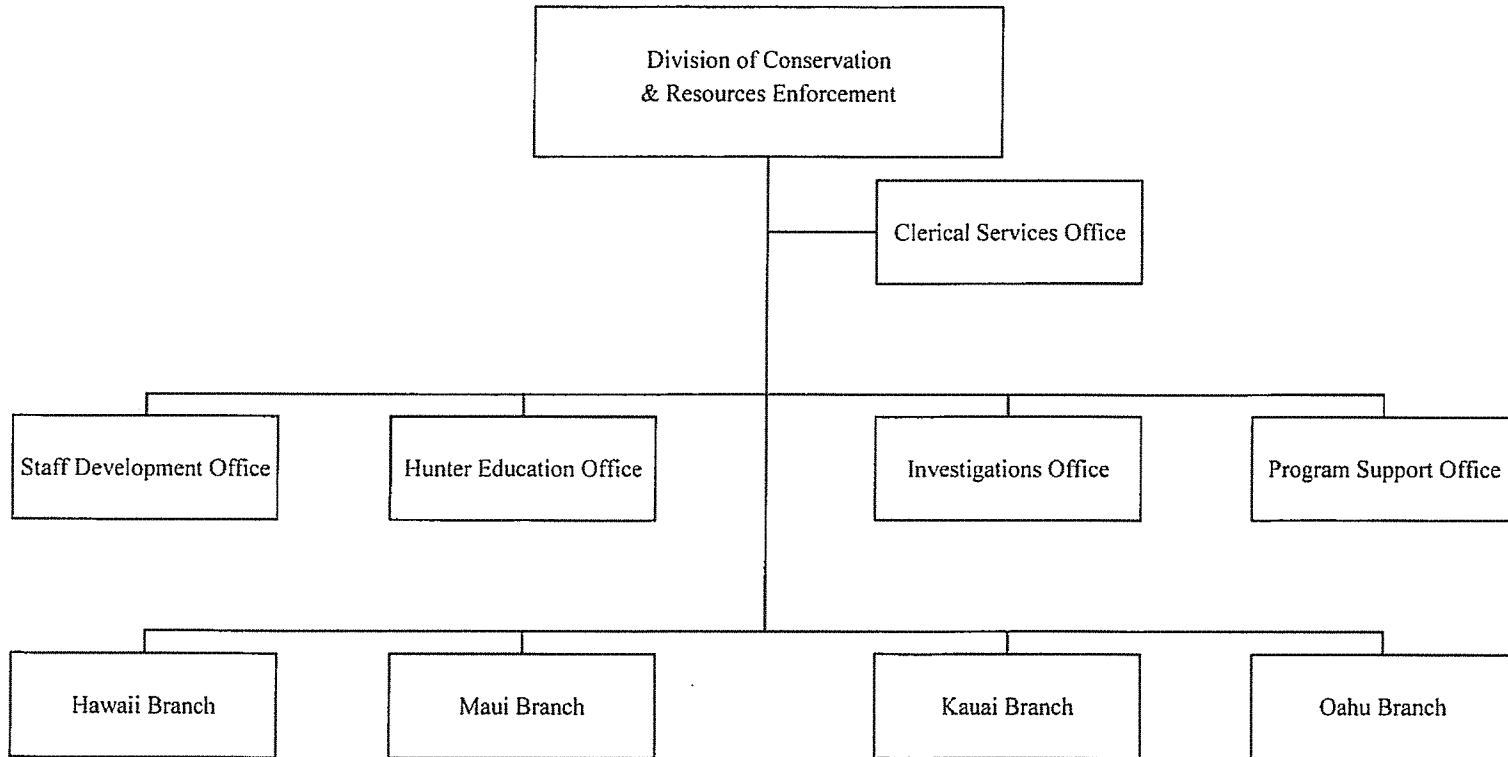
Division of Conservation & Resources Enforcement

Clerical Services Office

Staff Development Office

Hunter Education Office

Investigations Office

Program Support Office

Hawaii Branch

Maui Branch

Kauai Branch

Oahu Branch